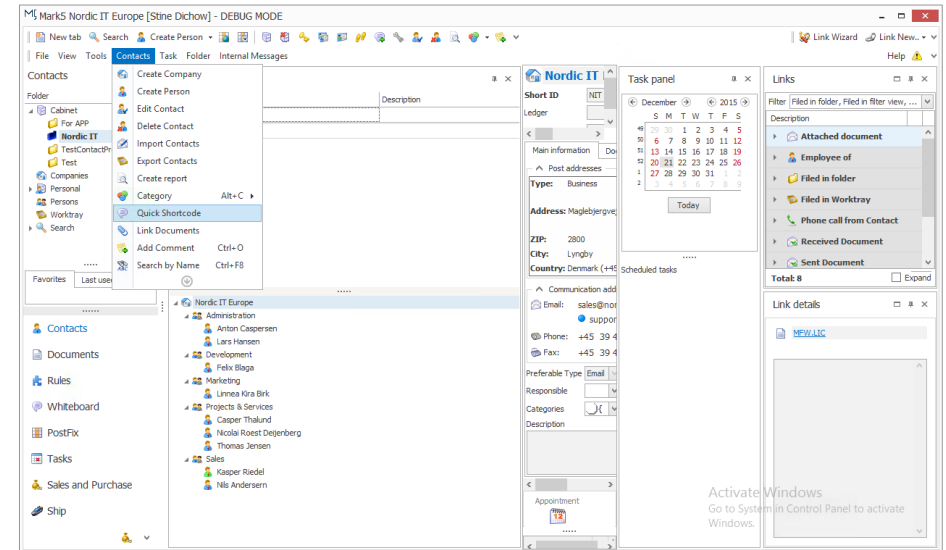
Mark5 Nordic IT Europe [Stine Dichow] - DEBUG MODE

New tab Search Create Person

Link Wizard Link New...

File View Tools Contacts Task Folder Internal Messages

Help

Contacts

Folder

Cabinet
For APP
Nordic IT
TestContactPr
Test
Companies
Personal
Persons
Worktray
Search

Create Company
Create Person
Edit Contact
Delete Contact
Import Contacts
Export Contacts
Create report
Category Alt+C
Quick Shortcode
Link Documents
Add Comment Ctrl+O
Search by Name Ctrl+F8

Description

Favorites Last use

Contacts
Documents
Rules
Whiteboard
PostFix
Tasks
Sales and Purchase
Ship

Nordic IT Europe
Administration
Anton Caspersen
Lars Hansen
Development
Felix Blaga
Marketing
Linnea Kira Birk
Projects & Services
Casper Thalund
Nicolai Roest Deijenberg
Thomas Jensen
Sales
Kasper Riedel
Nils Andersen

Nordic IT

Short ID NIT

Ledger

Main information Do

Post addresses

Type: Business

Address: Maglebjergvej

ZIP: 2800
City: Lyngby
Country: Denmark (+45

Communication add

Email: sales@nor
suppor

Phone: +45 39 4

Fax: +45 39 4

Preferable Type Email

Responsible

Categories

Description

Appointment

Task panel

December 2015

| | S | M | T | W | T | F | S |
|---|---|---|---|---|---|---|---|
| 48 | 29 | 30 | 1 | 2 | 3 | 4 | 5 |
| 50 | 6 | 7 | 8 | 9 | 10 | 11 | 12 |
| 51 | 13 | 14 | 15 | 16 | 17 | 18 | 19 |
| 52 | 20 | 21 | 22 | 23 | 24 | 25 | 26 |
| 1 | 27 | 28 | 29 | 30 | 31 | 1 | 2 |
| 2 | 3 | 4 | 5 | 6 | 7 | 8 | 9 |

Today

Scheduled tasks

Links

Filter Filed in folder, Filed in filter view, ...

Description

Attached document
Employee of
Filed in folder
Filed in Worktray
Phone call from Contact
Received Document
Sent Document

Total: 8

Expand

Link details

MFW.LIC

Activate Windows
Go to System in Control Panel to activate Windows.